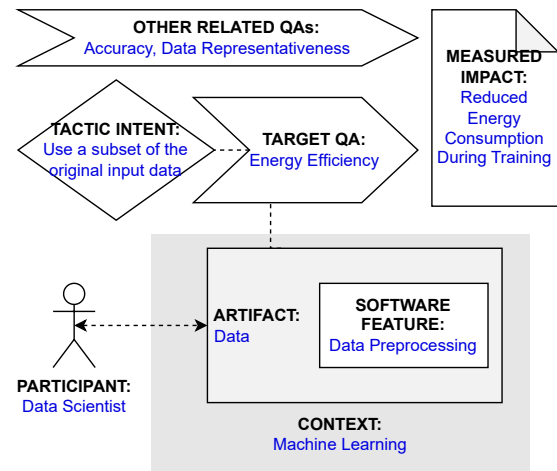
OTHER RELATED QAs:
Accuracy, Data Representativeness

MEASURED IMPACT:
Reduced Energy Consumption During Training

TACTIC INTENT:
Use a subset of the original input data

TARGET QA:
Energy Efficiency

ARTIFACT:
Data

SOFTWARE FEATURE:
Data Preprocessing

PARTICIPANT:
Data Scientist

CONTEXT:
Machine Learning